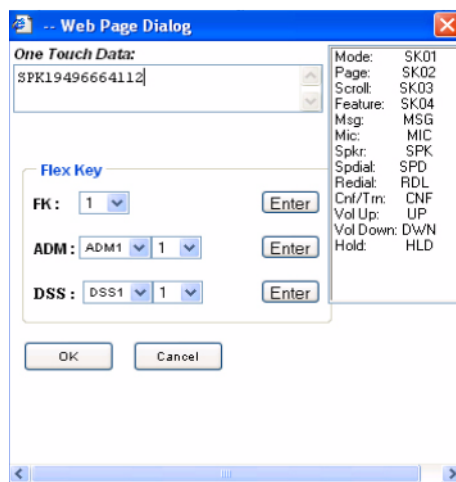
-- Web Page Dialog

One Touch Data:

SPK19496664112

Flex Key

FK: 1 Enter

ADM: ADM1 1 Enter

DSS: DSS1 1 Enter

OK Cancel

| | |
|---|---|
| Mode: | SK01 |
| Page: | SK02 |
| Scroll: | SK03 |
| Feature: | SK04 |
| Msg: | MSG |
| Mic: | MIC |
| Spkr: | SPK |
| Spdial: | SPD |
| Redial: | RDL |
| Cnf/Trn: | CNF |
| Vol Up: | UP |
| Vol Down: | DWN |
| Hold: | HLD |